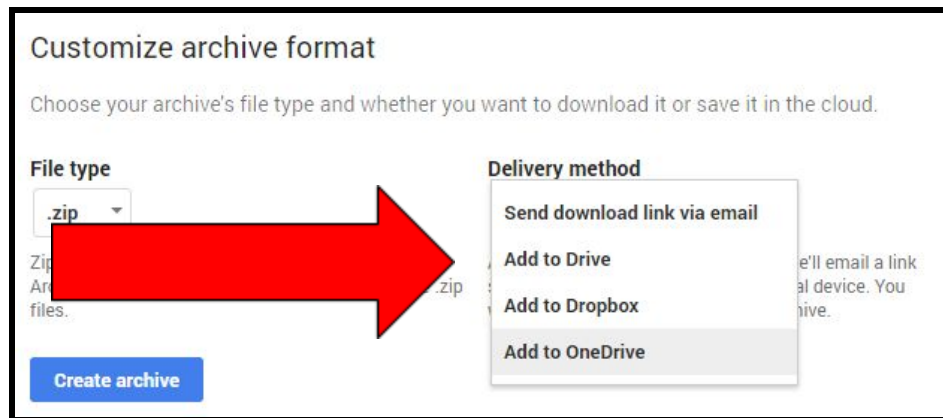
Customize archive format

Choose your archive's file type and whether you want to download it or save it in the cloud.

File type

.zip

Zip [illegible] Ar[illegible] .zip files.

Delivery method

Send download link via email

Add to Drive

Add to Dropbox

Add to OneDrive

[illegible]e'll email a link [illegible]al device. You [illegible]hive.

Create archive